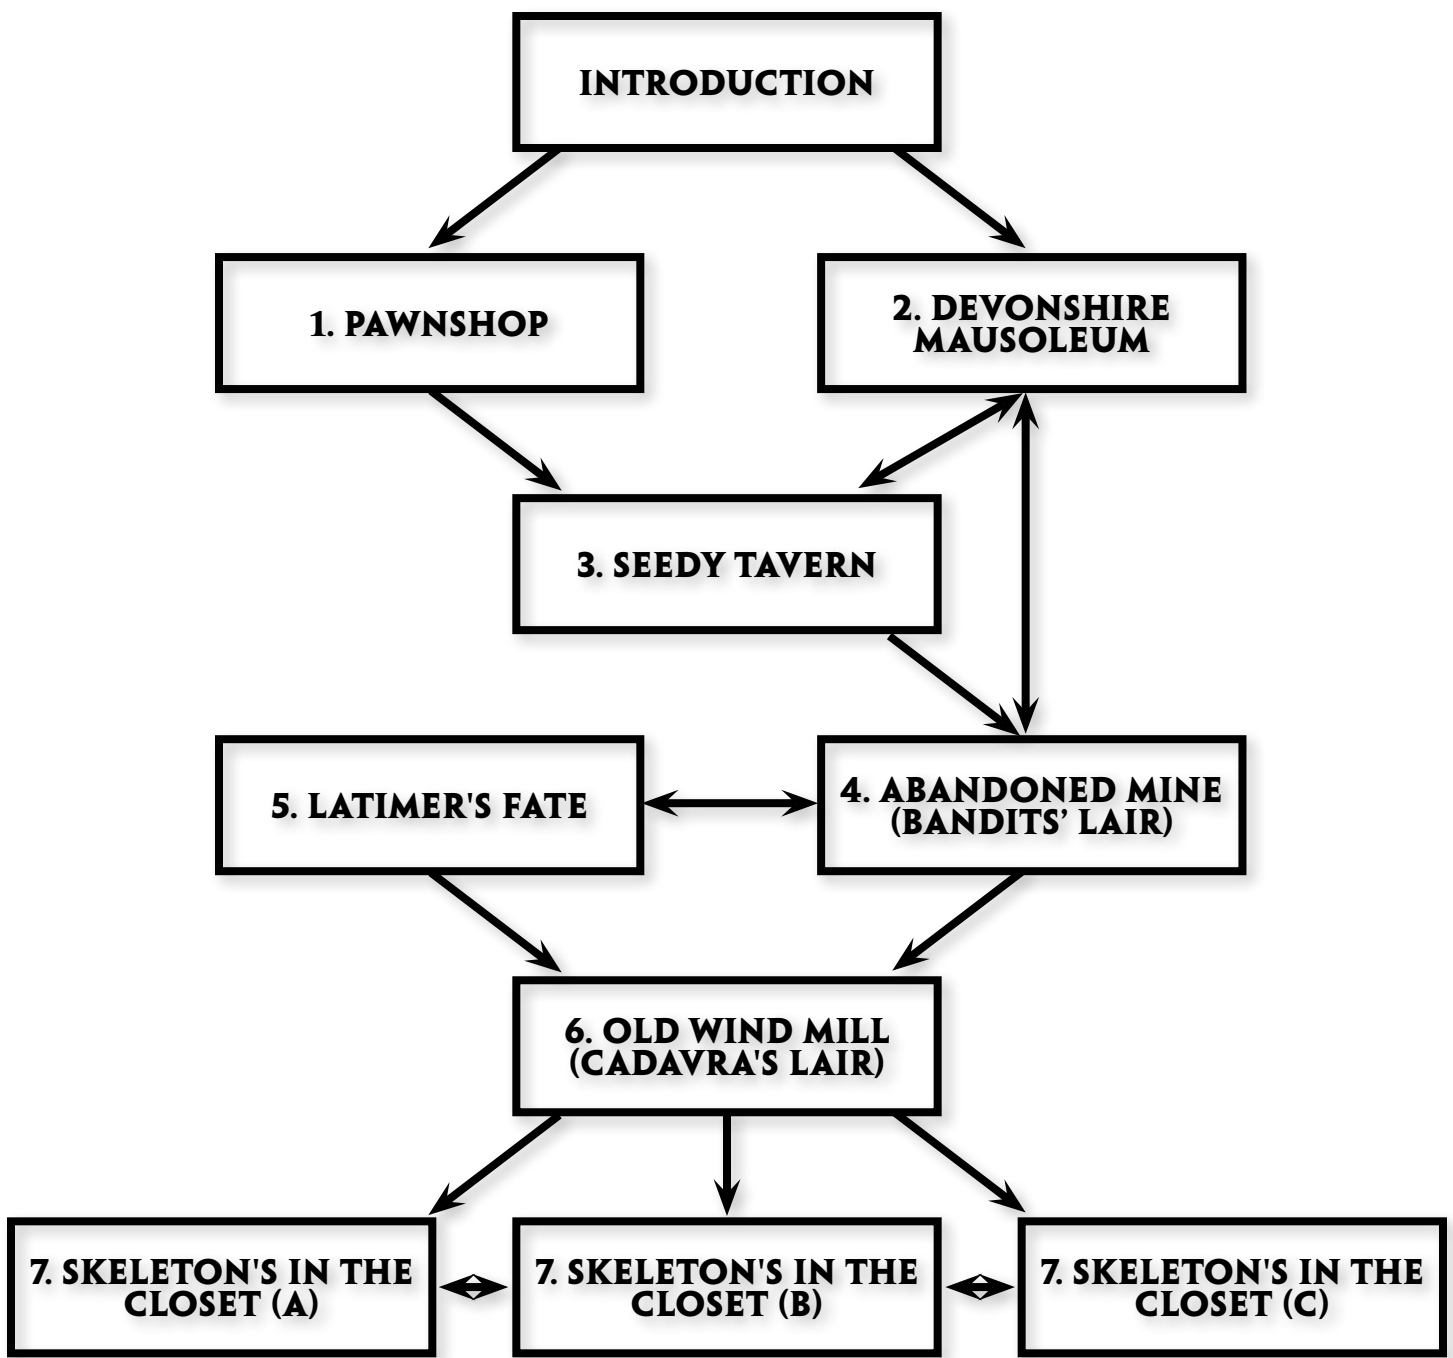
INTRODUCTION

1. PAWNSHOP

2. DEVONSHIRE MAUSOLEUM

3. SEEDY TAVERN

5. LATIMER'S FATE

4. ABANDONED MINE (BANDITS' LAIR)

6. OLD WIND MILL (CADAVRA'S LAIR)

7. SKELETON'S IN THE CLOSET (A)

7. SKELETON'S IN THE CLOSET (B)

7. SKELETON'S IN THE CLOSET (C)